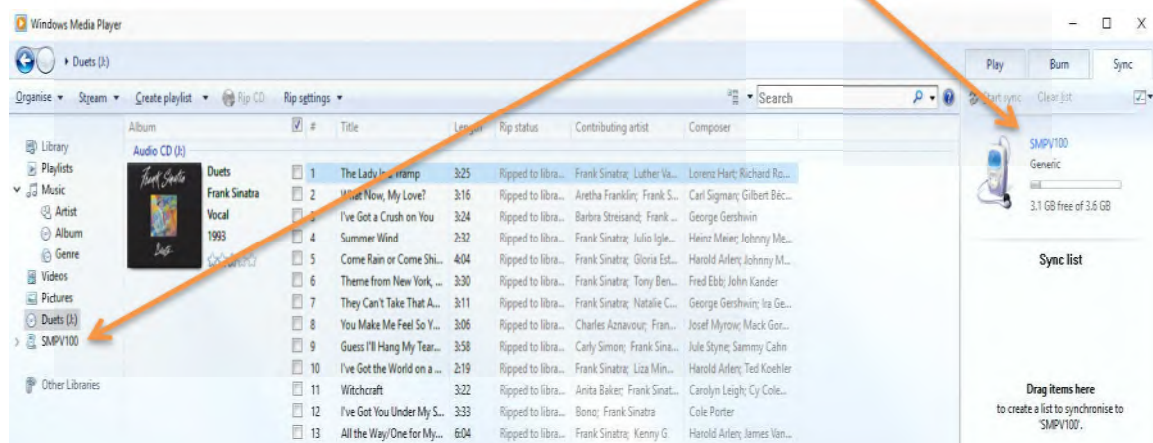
Windows Media Player

Duets (J:)

Organise ▾ Stream ▾ Create playlist ▾ Rip CD Rip settings ▾

Search

Play Burn Sync

Start sync Clear list

Library
Playlists
Music
Artist
Album
Genre
Videos
Pictures
Duets (J:)
SMPV100

Other Libraries

Album

Audio CD (J:)

Duets
Frank Sinatra
Vocal
1993

| # | Title | Length | Rip status | Contributing artist | Composer |
|---|---|---|---|---|---|
| 1 | The Lady Is a Tramp | 3:25 | Ripped to libra... | Frank Sinatra; Luther Va... | Lorenz Hart; Richard Ro... |
| 2 | What Now, My Love? | 3:16 | Ripped to libra... | Aretha Franklin; Frank S... | Carl Sigman; Gilbert Béc... |
| 3 | I've Got a Crush on You | 3:24 | Ripped to libra... | Barbra Streisand; Frank ... | George Gershwin |
| 4 | Summer Wind | 2:32 | Ripped to libra... | Frank Sinatra; Julio Igle... | Heinz Meier; Johnny Me... |
| 5 | Come Rain or Come Shi... | 4:04 | Ripped to libra... | Frank Sinatra; Gloria Est... | Harold Arlen; Johnny M... |
| 6 | Theme from New York, ... | 3:30 | Ripped to libra... | Frank Sinatra; Tony Ben... | Fred Ebb; John Kander |
| 7 | They Can't Take That A... | 3:11 | Ripped to libra... | Frank Sinatra; Natalie C... | George Gershwin; Ira Ge... |
| 8 | You Make Me Feel So Y... | 3:06 | Ripped to libra... | Charles Aznavour; Fran... | Josef Myrow; Mack Gor... |
| 9 | Guess I'll Hang My Tear... | 3:58 | Ripped to libra... | Carly Simon; Frank Sina... | Jule Styne; Sammy Cahn |
| 10 | I've Got the World on a ... | 2:19 | Ripped to libra... | Frank Sinatra; Liza Min... | Harold Arlen; Ted Koehler |
| 11 | Witchcraft | 3:22 | Ripped to libra... | Anita Baker; Frank Sinat... | Carolyn Leigh; Cy Cole... |
| 12 | I've Got You Under My S... | 3:33 | Ripped to libra... | Bono; Frank Sinatra | Cole Porter |
| 13 | All the Way/One for My... | 6:04 | Ripped to libra... | Frank Sinatra; Kenny G | Harold Arlen; James Van... |

SMPV100
Generic
3.1 GB free of 3.6 GB

Sync list

Drag items here
to create a list to synchronise to 'SMPV100'.